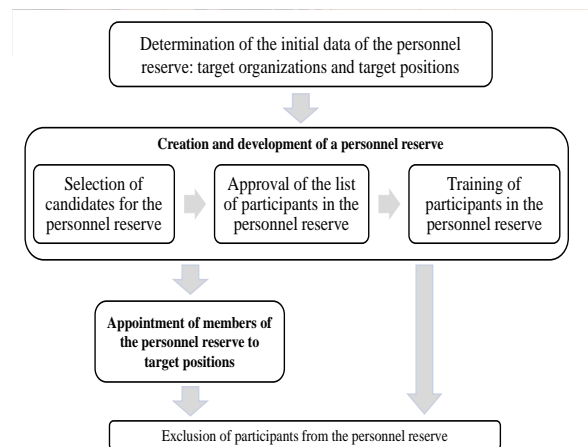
Determination of the initial data of the personnel reserve: target organizations and target positions

Creation and development of a personnel reserve

Selection of candidates for the personnel reserve

Approval of the list of participants in the personnel reserve

Training of participants in the personnel reserve

Appointment of members of the personnel reserve to target positions

Exclusion of participants from the personnel reserve